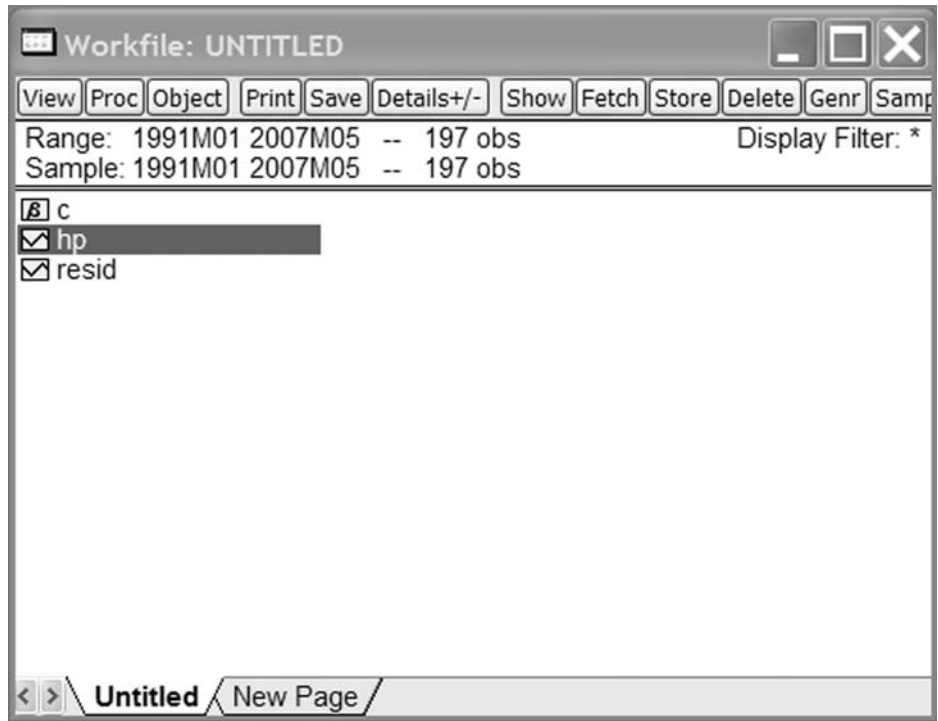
Workfile: UNTITLED

View Proc Object Print Save Details+/- Show Fetch Store Delete Genr Samp

Range: 1991M01 2007M05 -- 197 obs
Sample: 1991M01 2007M05 -- 197 obs
Display Filter: *

c
hp
resid

Untitled New Page